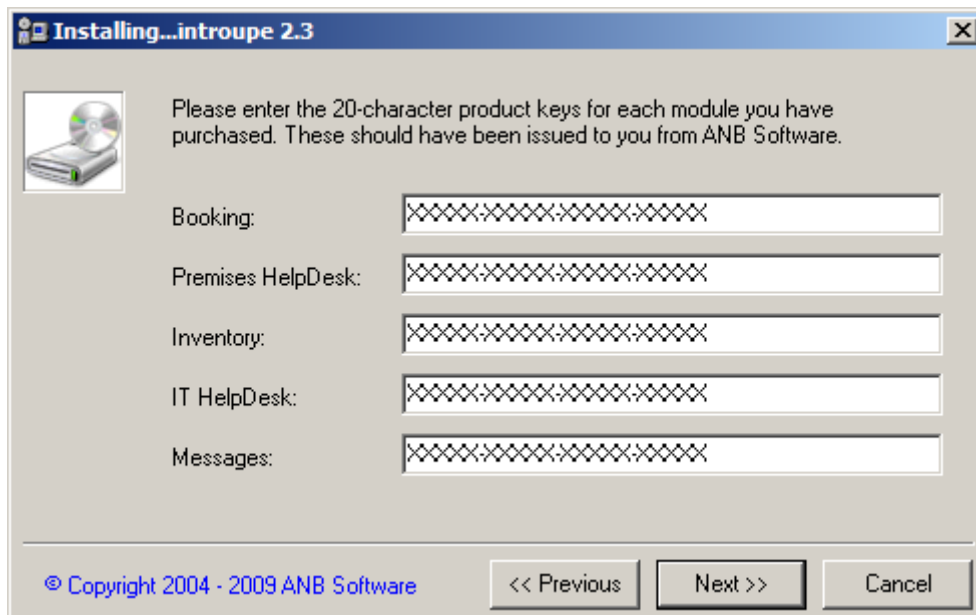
Installing...introupe 2.3

Please enter the 20-character product keys for each module you have purchased. These should have been issued to you from ANB Software.

Booking: XXXXX-XXXXX-XXXXX-XXXXX

Premises HelpDesk: XXXXX-XXXXX-XXXXX-XXXXX

Inventory: XXXXX-XXXXX-XXXXX-XXXXX

IT HelpDesk: XXXXX-XXXXX-XXXXX-XXXXX

Messages: XXXXX-XXXXX-XXXXX-XXXXX

© Copyright 2004 - 2009 ANB Software

<< Previous

Next >>

Cancel